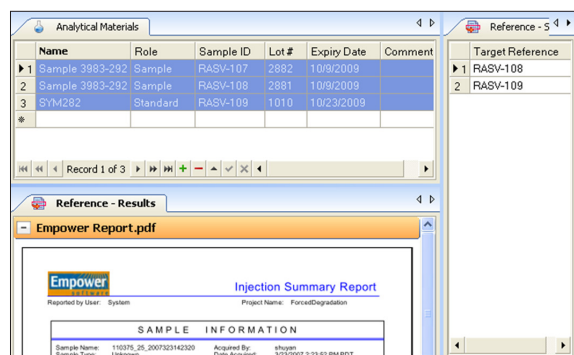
Analytical Materials

| | Name | Role | Sample ID | Lot # | Expiry Date | Comment |
|---|---|---|---|---|---|---|
| 1 | Sample 3983-292 | Sample | RASV-107 | 2882 | 10/9/2009 | |
| 2 | Sample 3983-292 | Sample | RASV-108 | 2881 | 10/9/2009 | |
| 3 | SYM282 | Standard | RASV-109 | 1010 | 10/23/2009 | |
| * | | | | | | |

Record 1 of 3

Reference - S

| | Target Reference |
|---|---|
| 1 | RASV-108 |
| 2 | RASV-109 |

Reference - Results

Empower Report.pdf

Empower Software

Injection Summary Report

Reported by User: System

Project Name: ForcedDegradation

SAMPLE INFORMATION

Sample Name: 110375_25_2007323142320

Sample Type: Unknown

Acquired By: shuyan

Date Acquired: 3/23/2007 2:23:52 PM PDT